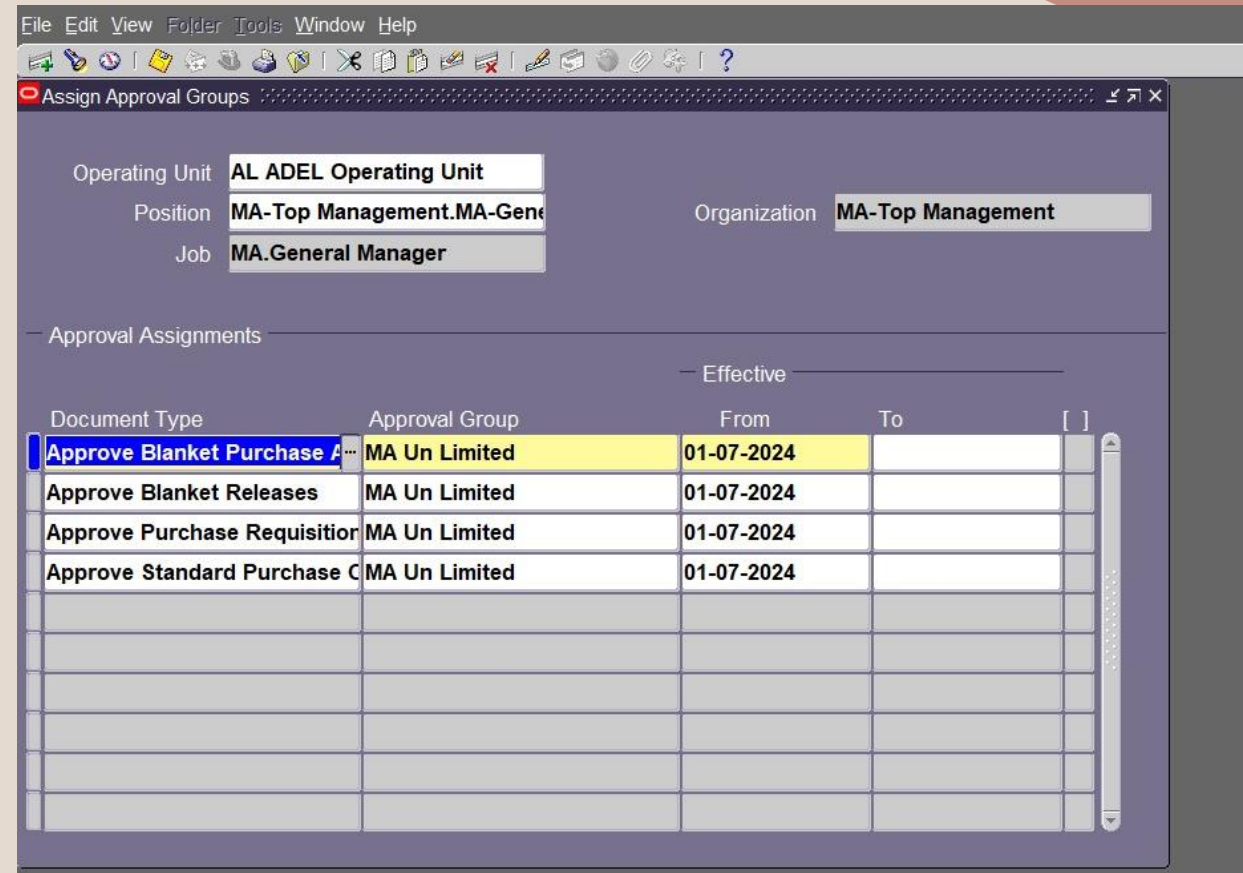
File Edit View Folder Tools Window Help

Assign Approval Groups

Operating Unit AL ADEL Operating Unit
Position MA-Top Management.MA-Gene
Job MA.General Manager
Organization MA-Top Management

Approval Assignments

Effective

| Document Type | Approval Group | From | To | [ ] |
|---|---|---|---|---|
| Approve Blanket Purchase A | MA Un Limited | 01-07-2024 | | |
| Approve Blanket Releases | MA Un Limited | 01-07-2024 | | |
| Approve Purchase Requisition | MA Un Limited | 01-07-2024 | | |
| Approve Standard Purchase C | MA Un Limited | 01-07-2024 | | |